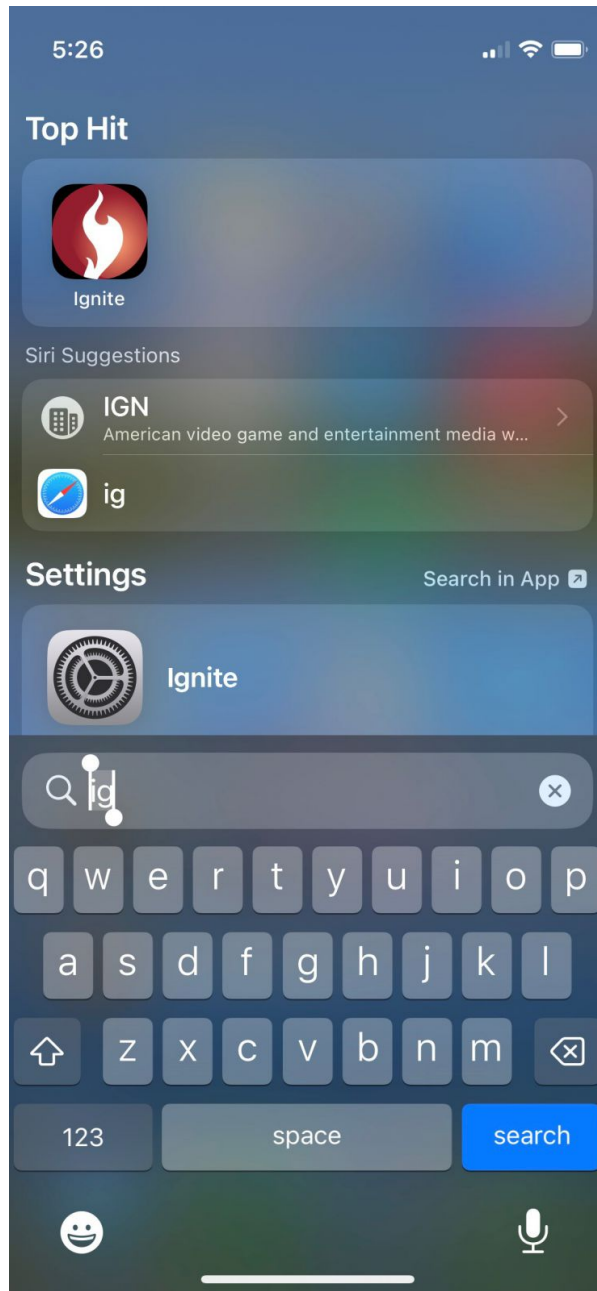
5:26

Top Hit

Ignite

Siri Suggestions

IGN
American video game and entertainment media w...

ig

Settings

Search in App

Ignite

ig

q w e r t y u i o p
a s d f g h j k l
z x c v b n m

123
space
search